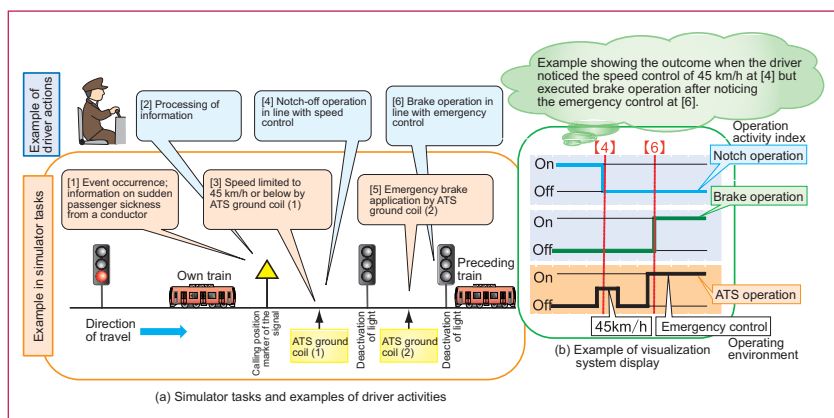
Example of driver actions

[2] Processing of information

[4] Notch-off operation in line with speed control

[6] Brake operation in line with emergency control

Example showing the outcome when the driver noticed the speed control of 45 km/h at [4] but executed brake operation after noticing the emergency control at [6].

Example in simulator tasks

[1] Event occurrence; information on sudden passenger sickness from a conductor

[3] Speed limited to 45 km/h or below by ATS ground coil (1)

[5] Emergency brake application by ATS ground coil (2)

Own train

Preceding train

Direction of travel

Calling position marker of the signal

ATS ground coil (1)

Deactivation of light

ATS ground coil (2)

Deactivation of light

(a) Simulator tasks and examples of driver activities

Operation activity index

【4】 【6】

On
Off

Notch operation

Brake operation

On
Off

On
Off

ATS operation

45km/h

Emergency control

Operating environment

(b) Example of visualization system display